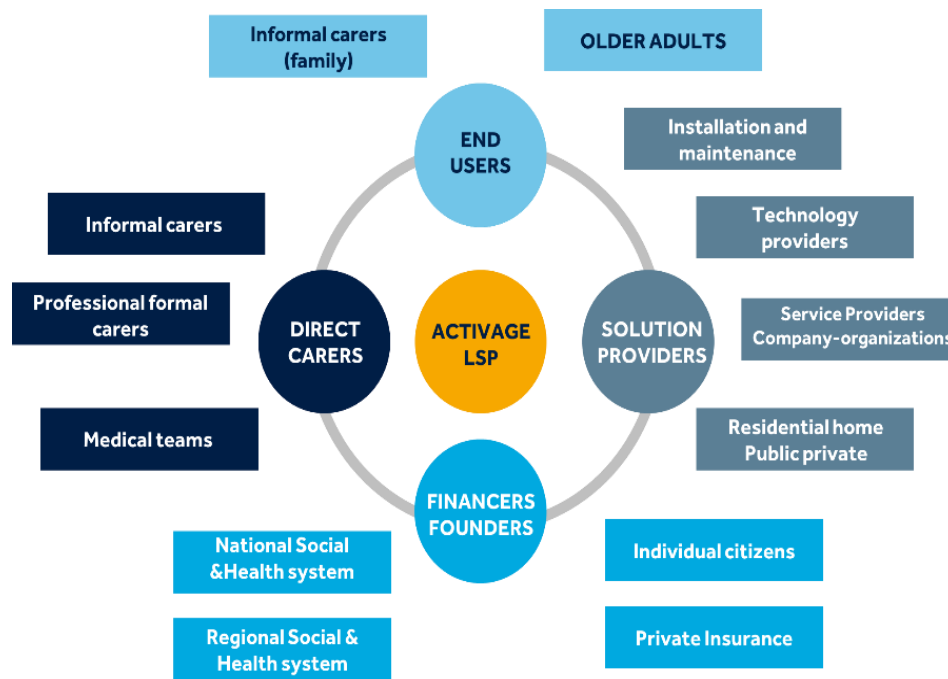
Informal carers (family)

OLDER ADULTS

END USERS

Installation and maintenance

Technology providers

Informal carers

Professional formal carers

DIRECT CARERS

ACTIVAGE LSP

SOLUTION PROVIDERS

Service Providers Company-organizations

Medical teams

Residential home Public private

FINANCERS FOUNDERS

National Social &Health system

Individual citizens

Regional Social & Health system

Private Insurance